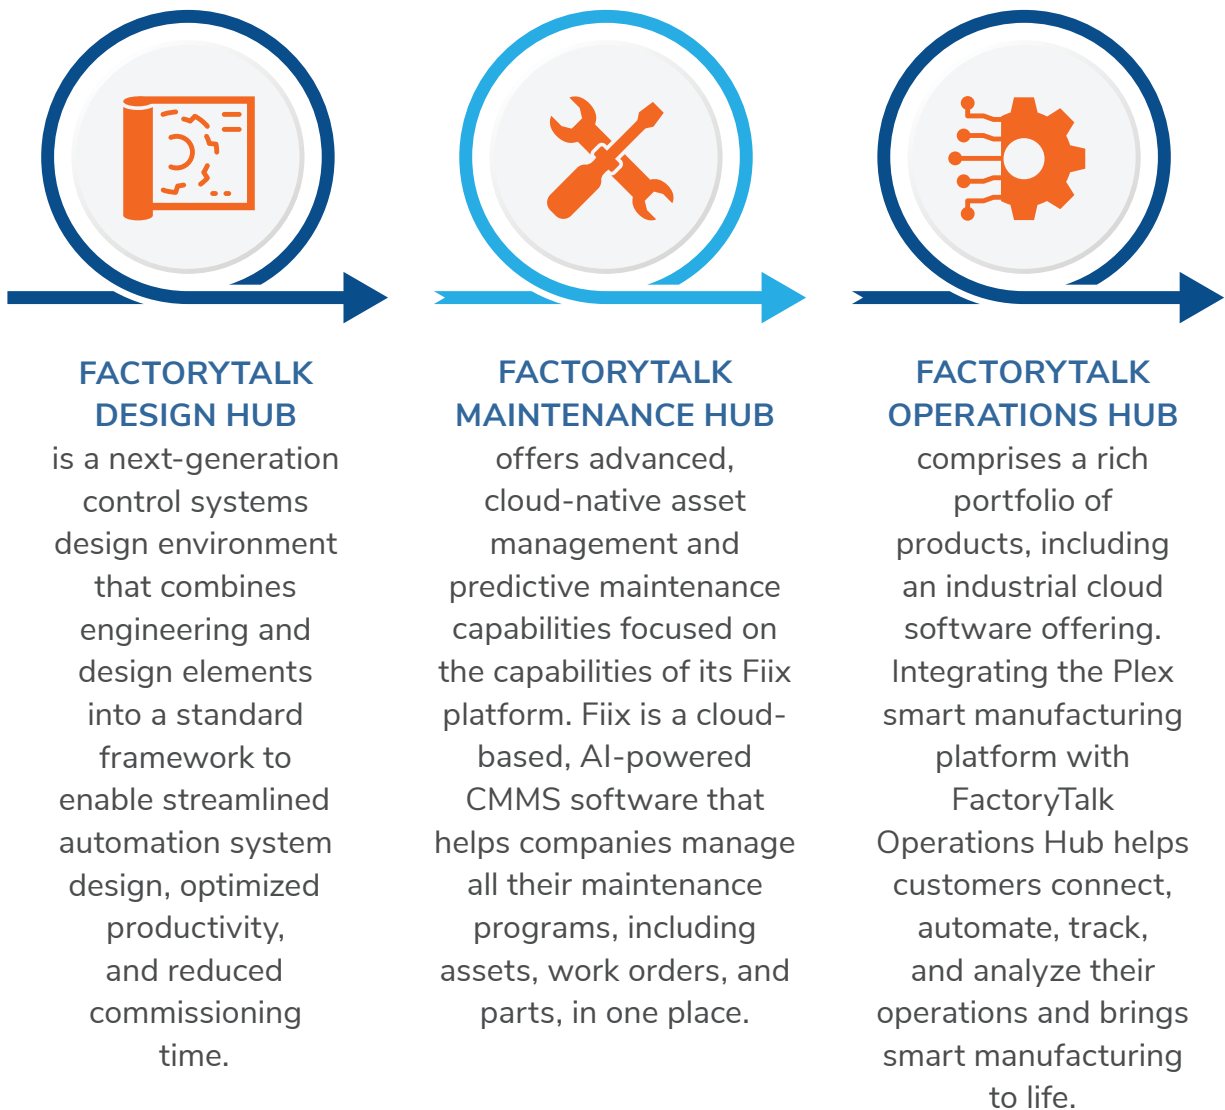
FACTORYTALK DESIGN HUB
is a next-generation control systems design environment that combines engineering and design elements into a standard framework to enable streamlined automation system design, optimized productivity, and reduced commissioning time.

FACTORYTALK MAINTENANCE HUB
offers advanced, cloud-native asset management and predictive maintenance capabilities focused on the capabilities of its Fiix platform. Fiix is a cloud-based, AI-powered CMMS software that helps companies manage all their maintenance programs, including assets, work orders, and parts, in one place.

FACTORYTALK OPERATIONS HUB
comprises a rich portfolio of products, including an industrial cloud software offering. Integrating the Plex smart manufacturing platform with FactoryTalk Operations Hub helps customers connect, automate, track, and analyze their operations and brings smart manufacturing to life.